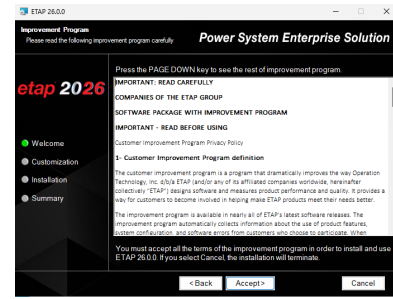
ETAP 26.0.0

Improvement Program
Please read the following improvement program carefully

Power System Enterprise Solution

etap 2026

Welcome
Customization
Installation
Summary

Press the PAGE DOWN key to see the rest of improvement program.

IMPORTANT: READ CAREFULLY

COMPANIES OF THE ETAP GROUP

SOFTWARE PACKAGE WITH IMPROVEMENT PROGRAM

IMPORTANT - READ BEFORE USING

Customer Improvement Program Privacy Policy

1- Customer Improvement Program definition

The customer improvement program is a program that dramatically improves the way Operation Technology, Inc. d/b/a ETAP (and/or any of its affiliated companies worldwide, hereinafter collectively "ETAP") designs software and measures product performance and quality. It provides a way for customers to become involved in helping make ETAP products meet their needs better.

The improvement program is available in nearly all of ETAP's latest software releases. The improvement program automatically collects information about the use of product features, system configuration, and software errors from customers who choose to participate. When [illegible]

You must accept all the terms of the improvement program in order to install and use ETAP 26.0.0. If you select Cancel, the installation will terminate.

< Back   Accept >   Cancel